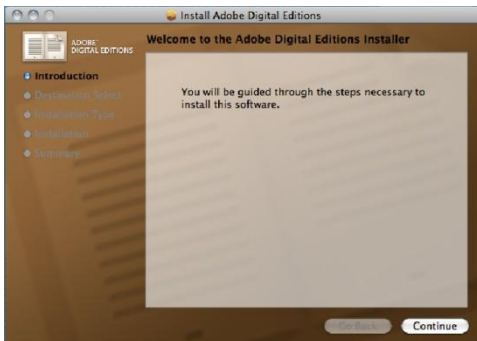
Install Adobe Digital Editions

ADOBE DIGITAL EDITIONS

Welcome to the Adobe Digital Editions Installer

Introduction
Destination Select
Installation Type
Installation
Summary

You will be guided through the steps necessary to install this software.

Go Back
Continue